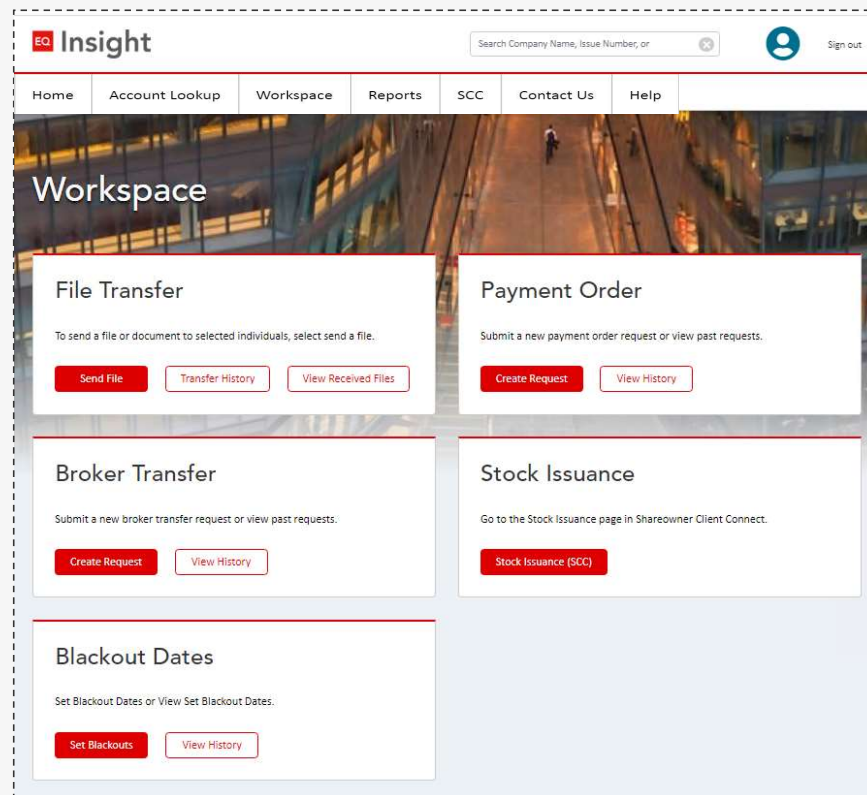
EQ Insight

Search Company Name, Issue Number, or

Sign out

Home | Account Lookup | Workspace | Reports | SCC | Contact Us | Help

Workspace

File Transfer

To send a file or document to selected individuals, select send a file.

Send File | Transfer History | View Received Files

Payment Order

Submit a new payment order request or view past requests.

Create Request | View History

Broker Transfer

Submit a new broker transfer request or view past requests.

Create Request | View History

Stock Issuance

Go to the Stock Issuance page in Shareowner Client Connect.

Stock Issuance (SCC)

Blackout Dates

Set Blackout Dates or View Set Blackout Dates.

Set Blackouts | View History